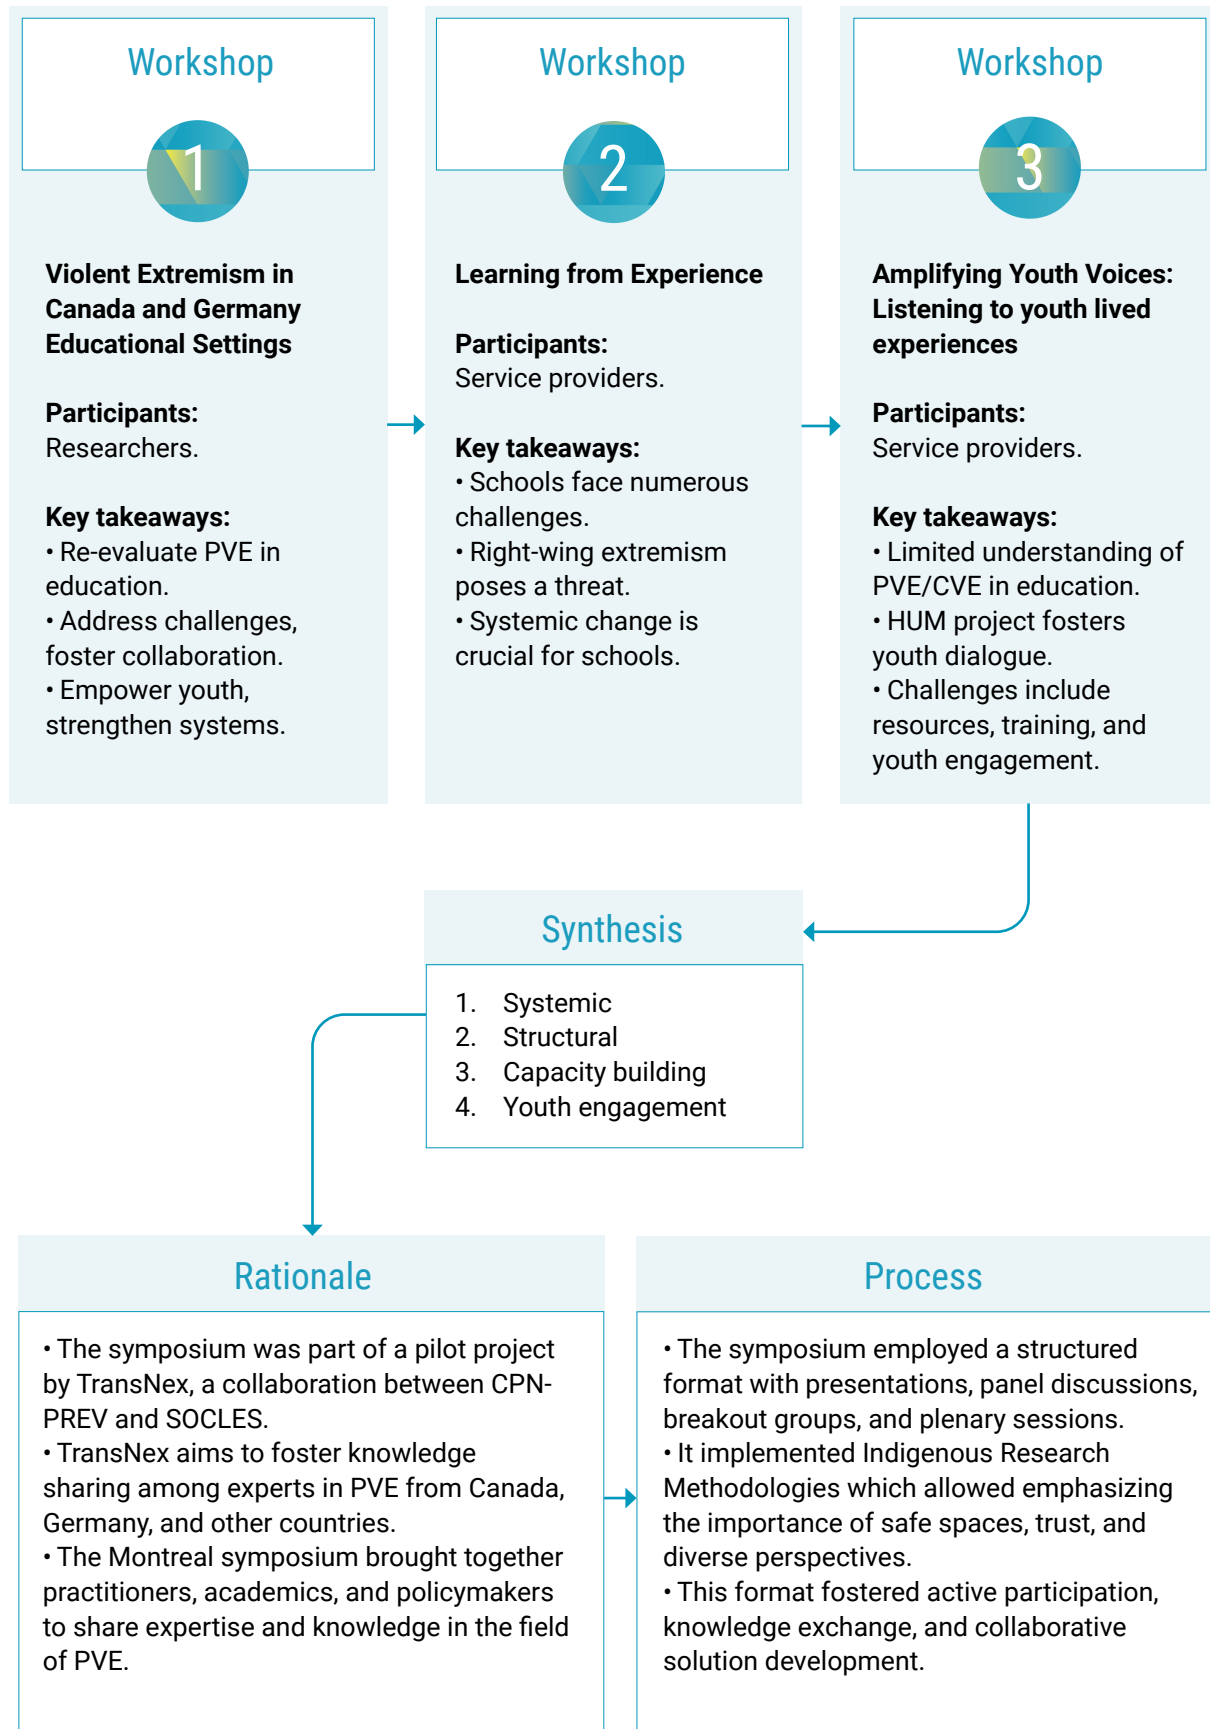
Workshop

1

Violent Extremism in Canada and Germany Educational Settings

Participants:
Researchers.

Key takeaways:
• Re-evaluate PVE in education.
• Address challenges, foster collaboration.
• Empower youth, strengthen systems.

Workshop

2

Learning from Experience

Participants:
Service providers.

Key takeaways:
• Schools face numerous challenges.
• Right-wing extremism poses a threat.
• Systemic change is crucial for schools.

Workshop

3

Amplifying Youth Voices: Listening to youth lived experiences

Participants:
Service providers.

Key takeaways:
• Limited understanding of PVE/CVE in education.
• HUM project fosters youth dialogue.
• Challenges include resources, training, and youth engagement.

Synthesis

1. Systemic
2. Structural
3. Capacity building
4. Youth engagement

Rationale

• The symposium was part of a pilot project by TransNex, a collaboration between CPN-PREV and SOCLES.
• TransNex aims to foster knowledge sharing among experts in PVE from Canada, Germany, and other countries.
• The Montreal symposium brought together practitioners, academics, and policymakers to share expertise and knowledge in the field of PVE.

Process

• The symposium employed a structured format with presentations, panel discussions, breakout groups, and plenary sessions.
• It implemented Indigenous Research Methodologies which allowed emphasizing the importance of safe spaces, trust, and diverse perspectives.
• This format fostered active participation, knowledge exchange, and collaborative solution development.